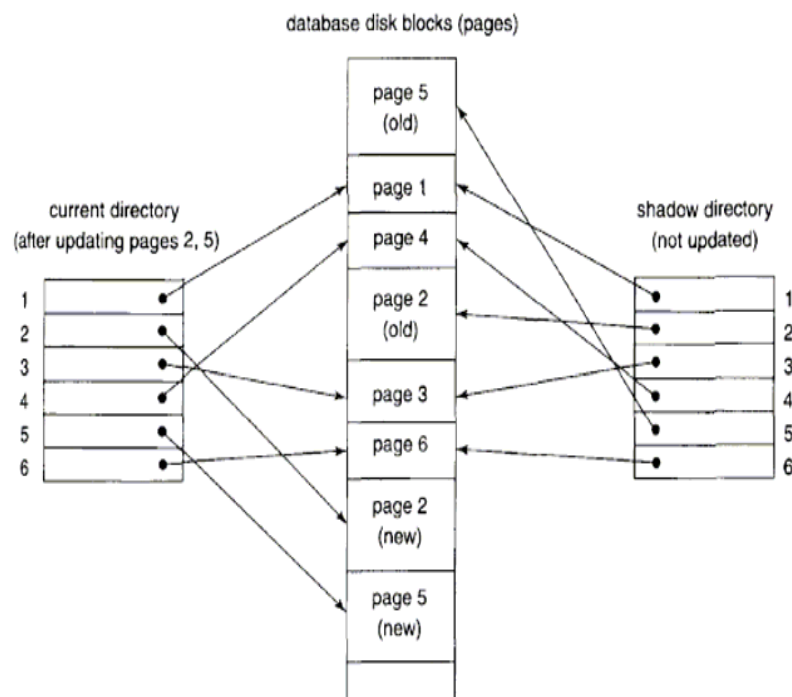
database disk blocks (pages)

current directory
(after updating pages 2, 5)

1
2
3
4
5
6

page 5
(old)

page 1

page 4

page 2
(old)

page 3

page 6

page 2
(new)

page 5
(new)

shadow directory
(not updated)

1
2
3
4
5
6